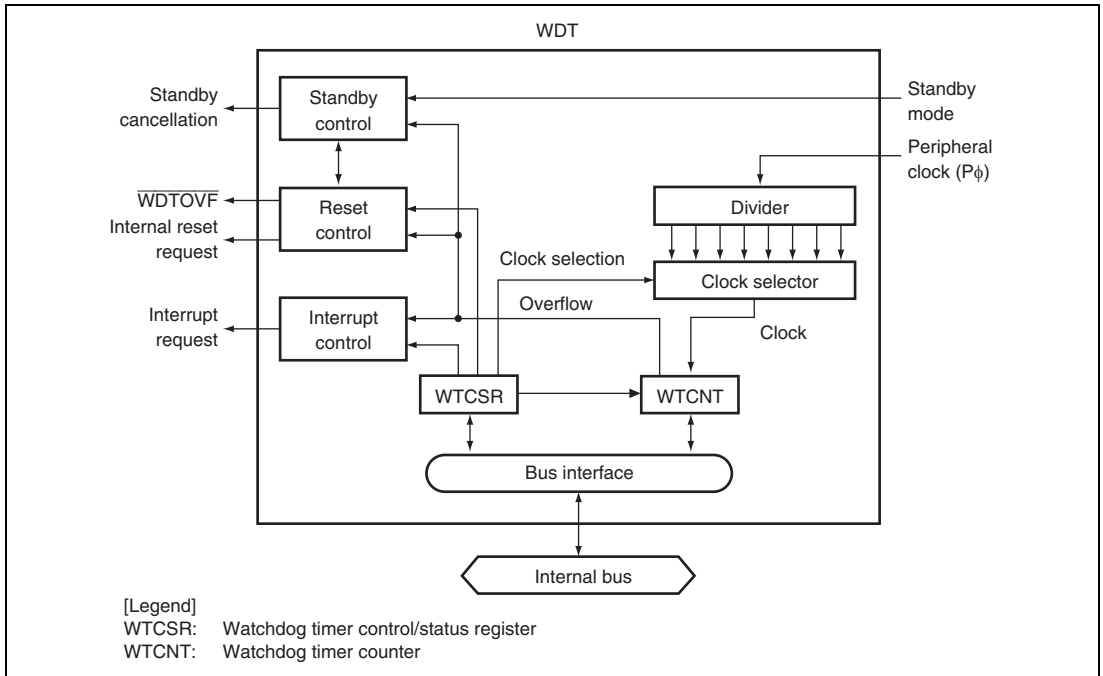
WDT

Standby cancellation

Standby control

Standby mode

Peripheral clock (P$\phi$)

$\overline{WDTOVF}$

Reset control

Divider

Internal reset request

Clock selection

Clock selector

Overflow

Interrupt request

Interrupt control

Clock

WTCSR

WTCNT

Bus interface

Internal bus

[Legend]
WTCSR: Watchdog timer control/status register
WTCNT: Watchdog timer counter